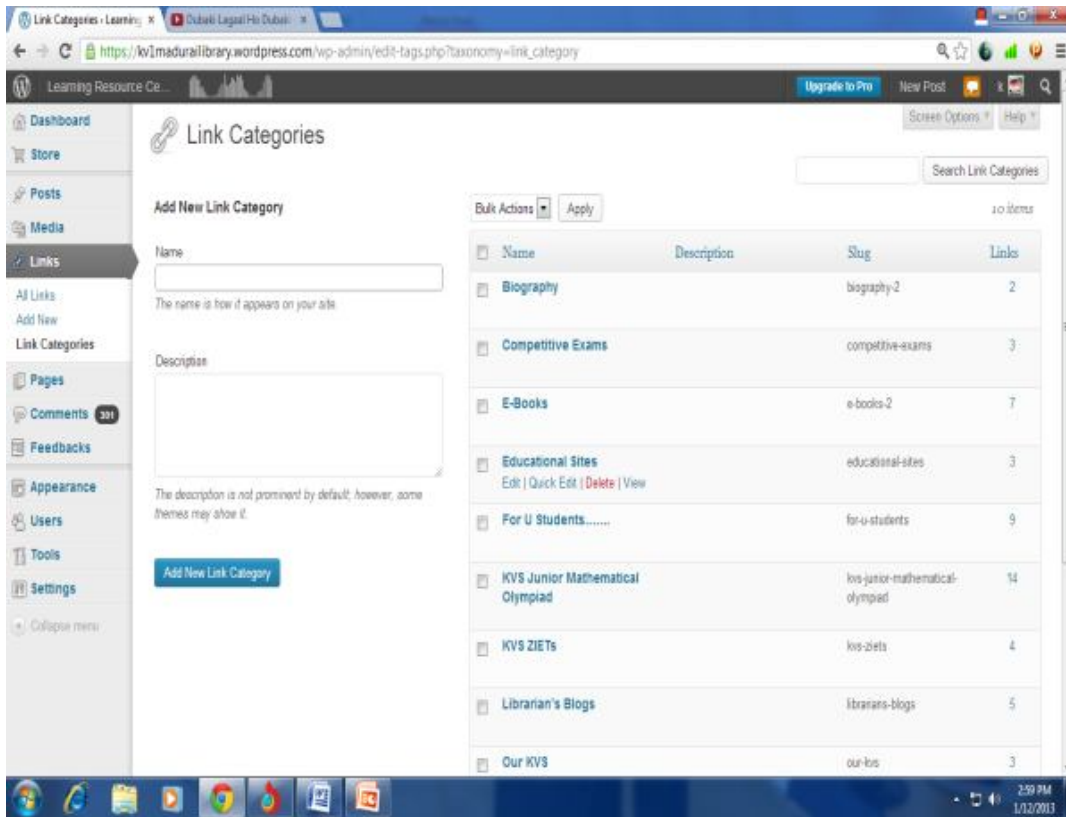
Link Categories ‹ Learning × Dubaki Lagaal Ho Dubaki ×

https://kv1maduraillibrary.wordpress.com/wp-admin/edit-tags.php?taxonomy=link_category

Learning Resource Ce...

Upgrade to Pro New Post

Dashboard
Store
Posts
Media
Links
All Links
Add New
Link Categories
Pages
Comments 301
Feedbacks
Appearance
Users
Tools
Settings
Collapse menu

Link Categories

Screen Options Help

Search Link Categories

Add New Link Category

Name

The name is how it appears on your site.

Description

The description is not prominent by default; however, some themes may show it.

Add New Link Category

Bulk Actions Apply

10 items

| Name | Description | Slug | Links |
|---|---|---|---|
| Biography | | biography-2 | 2 |
| Competitive Exams | | competitive-exams | 3 |
| E-Books | | e-books-2 | 7 |
| Educational Sites Edit \| Quick Edit \| Delete \| View | | educational-sites | 3 |
| For U Students....... | | for-u-students | 9 |
| KVS Junior Mathematical Olympiad | | kvs-junior-mathematical-olympiad | 14 |
| KVS ZIETs | | kvs-ziets | 4 |
| Librarian's Blogs | | librarians-blogs | 5 |
| Our KVS | | our-kvs | 3 |

2:59 PM
1/12/2013